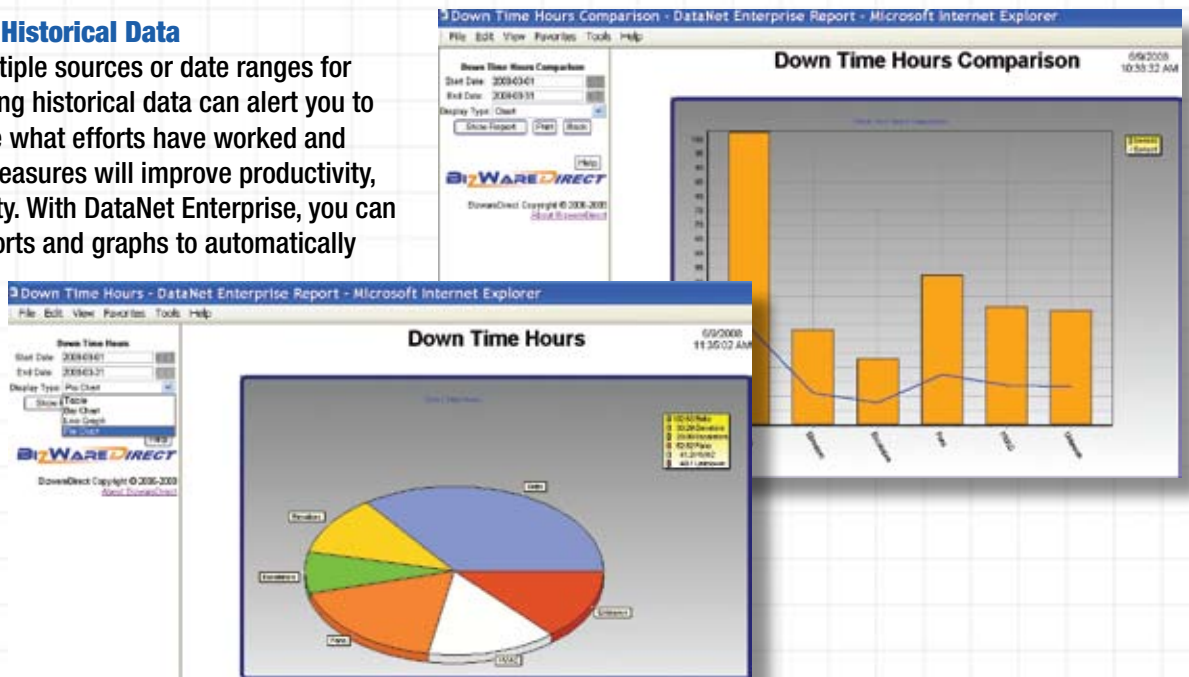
Historical Data
tiple sources or date ranges for ng historical data can alert you to what efforts have worked and easures will improve productivity, ty. With DataNet Enterprise, you can orts and graphs to automatically

Down Time Hours Comparison - DataNet Enterprise Report - Microsoft Internet Explorer
File Edit View Favorites Tools Help
Down Time Hours Comparison
Start Date: 2008-03-01
End Date: 2008-03-31
Display Type: Chart
Show Report Print Back
Help
BIZWAREDIRECT
DowareDirect Copyright © 2006-2008
About BizwareDirect
Down Time Hours Comparison
6/9/2008 10:38:32 AM
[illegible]
100
Downtime
Average

Down Time Hours - DataNet Enterprise Report - Microsoft Internet Explorer
File Edit View Favorites Tools Help
Down Time Hours
Start Date: 2008-03-01
End Date: 2008-03-31
Display Type: Pie Chart
Show
Table
Bar Chart
Line Graph
Pie Chart
Help
BIZWAREDIRECT
DowareDirect Copyright © 2006-2008
About BizwareDirect
Down Time Hours
6/9/2008 11:35:02 AM
Down Time Hours
Halts
Penalties
Escalations
Plans
HVAC
Unknown